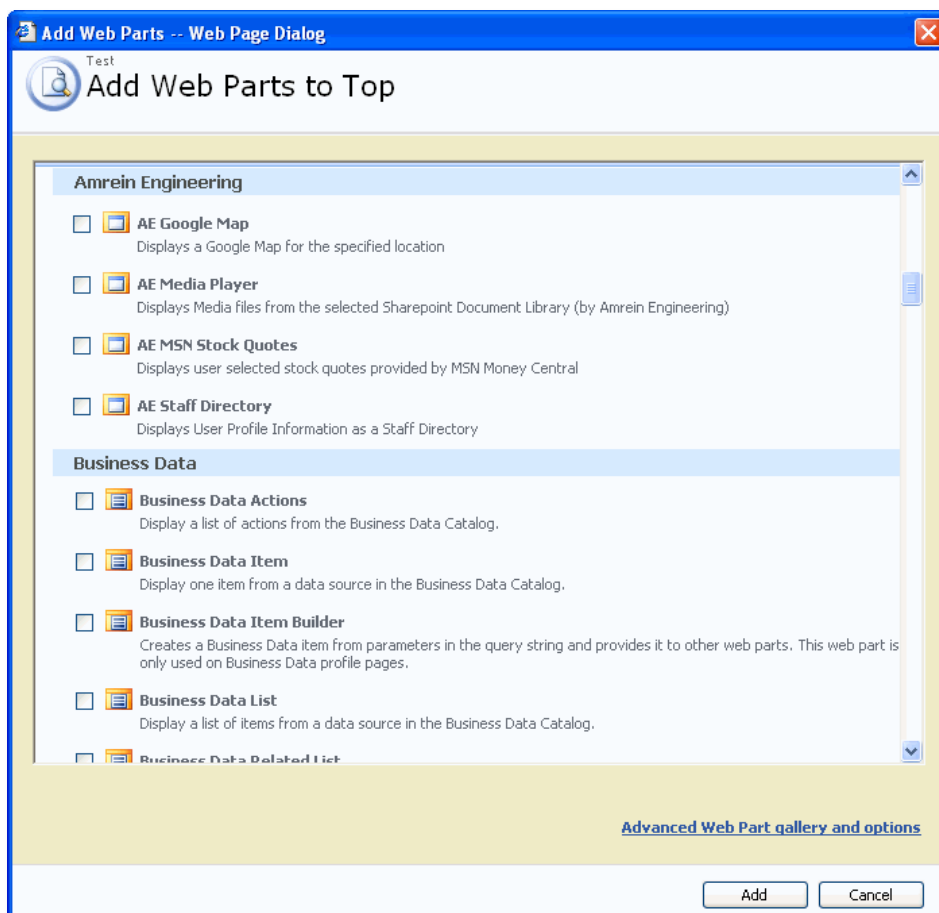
Add Web Parts -- Web Page Dialog

Test

Add Web Parts to Top

Amrein Engineering

AE Google Map
Displays a Google Map for the specified location

AE Media Player
Displays Media files from the selected Sharepoint Document Library (by Amrein Engineering)

AE MSN Stock Quotes
Displays user selected stock quotes provided by MSN Money Central

AE Staff Directory
Displays User Profile Information as a Staff Directory

Business Data

Business Data Actions
Display a list of actions from the Business Data Catalog.

Business Data Item
Display one item from a data source in the Business Data Catalog.

Business Data Item Builder
Creates a Business Data item from parameters in the query string and provides it to other web parts. This web part is only used on Business Data profile pages.

Business Data List
Display a list of items from a data source in the Business Data Catalog.

Business Data Related List

Advanced Web Part gallery and options

Add Cancel